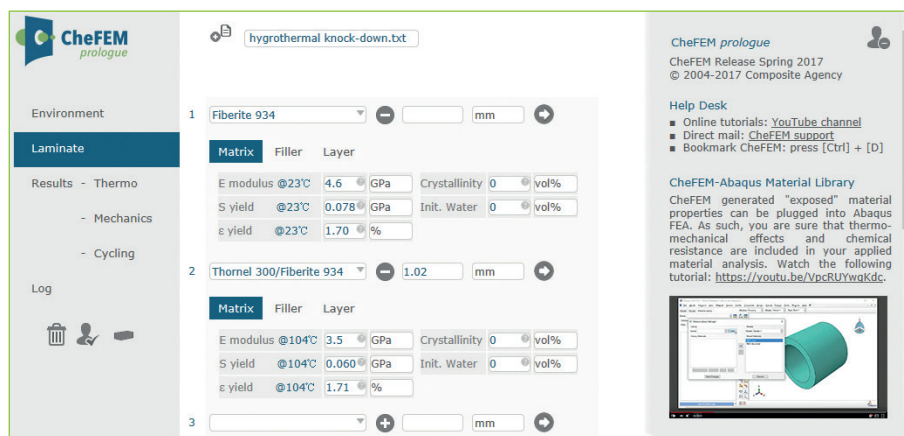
CheFEM
prologue

Environment

Laminate

Results - Thermo

- Mechanics

- Cycling

Log

hygrothermal knock-down.txt

1 Fiberite 934 mm

Matrix Filler Layer

| | | | | | |
|---|---|---|---|---|---|
| E modulus @23°C | 4.6 | GPa | Crystallinity | 0 | vol% |
| S yield @23°C | 0.078 | GPa | Init. Water | 0 | vol% |
| ε yield @23°C | 1.70 | % | | | |

2 Thornel 300/Fiberite 934 1.02 mm

Matrix Filler Layer

| | | | | | |
|---|---|---|---|---|---|
| E modulus @104°C | 3.5 | GPa | Crystallinity | 0 | vol% |
| S yield @104°C | 0.060 | GPa | Init. Water | 0 | vol% |
| ε yield @104°C | 1.71 | % | | | |

3 mm

CheFEM prologue
CheFEM Release Spring 2017
© 2004-2017 Composite Agency

Help Desk
■ Online tutorials: YouTube channel
■ Direct mail: CheFEM support
■ Bookmark CheFEM: press [Ctrl] + [D]

CheFEM-Abaqus Material Library
CheFEM generated "exposed" material properties can be plugged into Abaqus FEA. As such, you are sure that thermo-mechanical effects and chemical resistance are included in your applied material analysis. Watch the following tutorial: https://youtu.be/VpcRUYwqKdc.